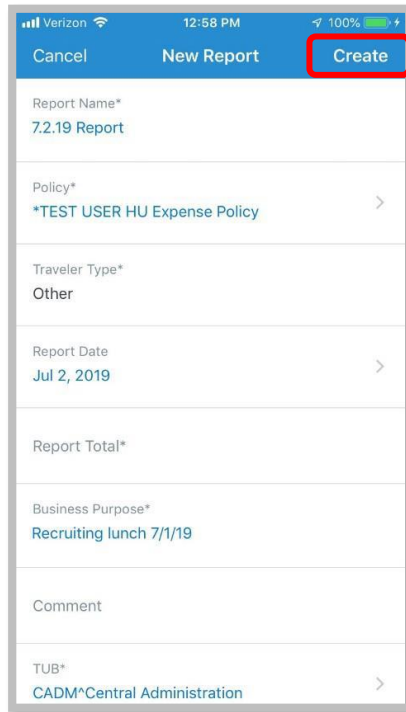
Verizon 12:58 PM 100%

Cancel New Report Create

Report Name*
7.2.19 Report

Policy*
*TEST USER HU Expense Policy

Traveler Type*
Other

Report Date
Jul 2, 2019

Report Total*

Business Purpose*
Recruiting lunch 7/1/19

Comment

TUB*
CADM^Central Administration